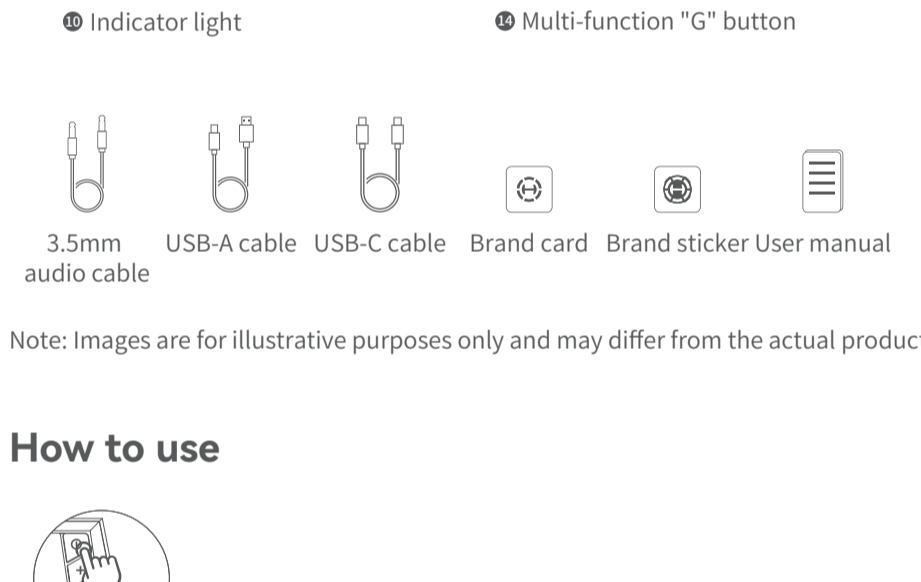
⑩ Indicator light

⑭ Multi-function "G" button

3.5mm audio cable USB-A cable USB-C cable Brand card Brand sticker User manual

Note: Images are for illustrative purposes only and may differ from the actual produc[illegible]

How to use